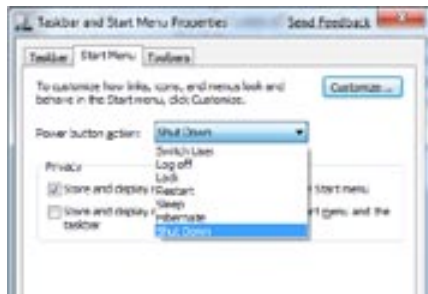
Taskbar and Start Menu Properties Send Feedback

Taskbar | Start Menu | Toolbars

To customize how links, icons, and menus look and behave in the Start menu, click Customize.

Customize...

Power button action: Shut Down

Switch User
Log off
Lock
Restart
Sleep
Hibernate
Shut Down

Privacy

Store and display r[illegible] Start menu

Store and display r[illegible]rt menu, and the taskbar